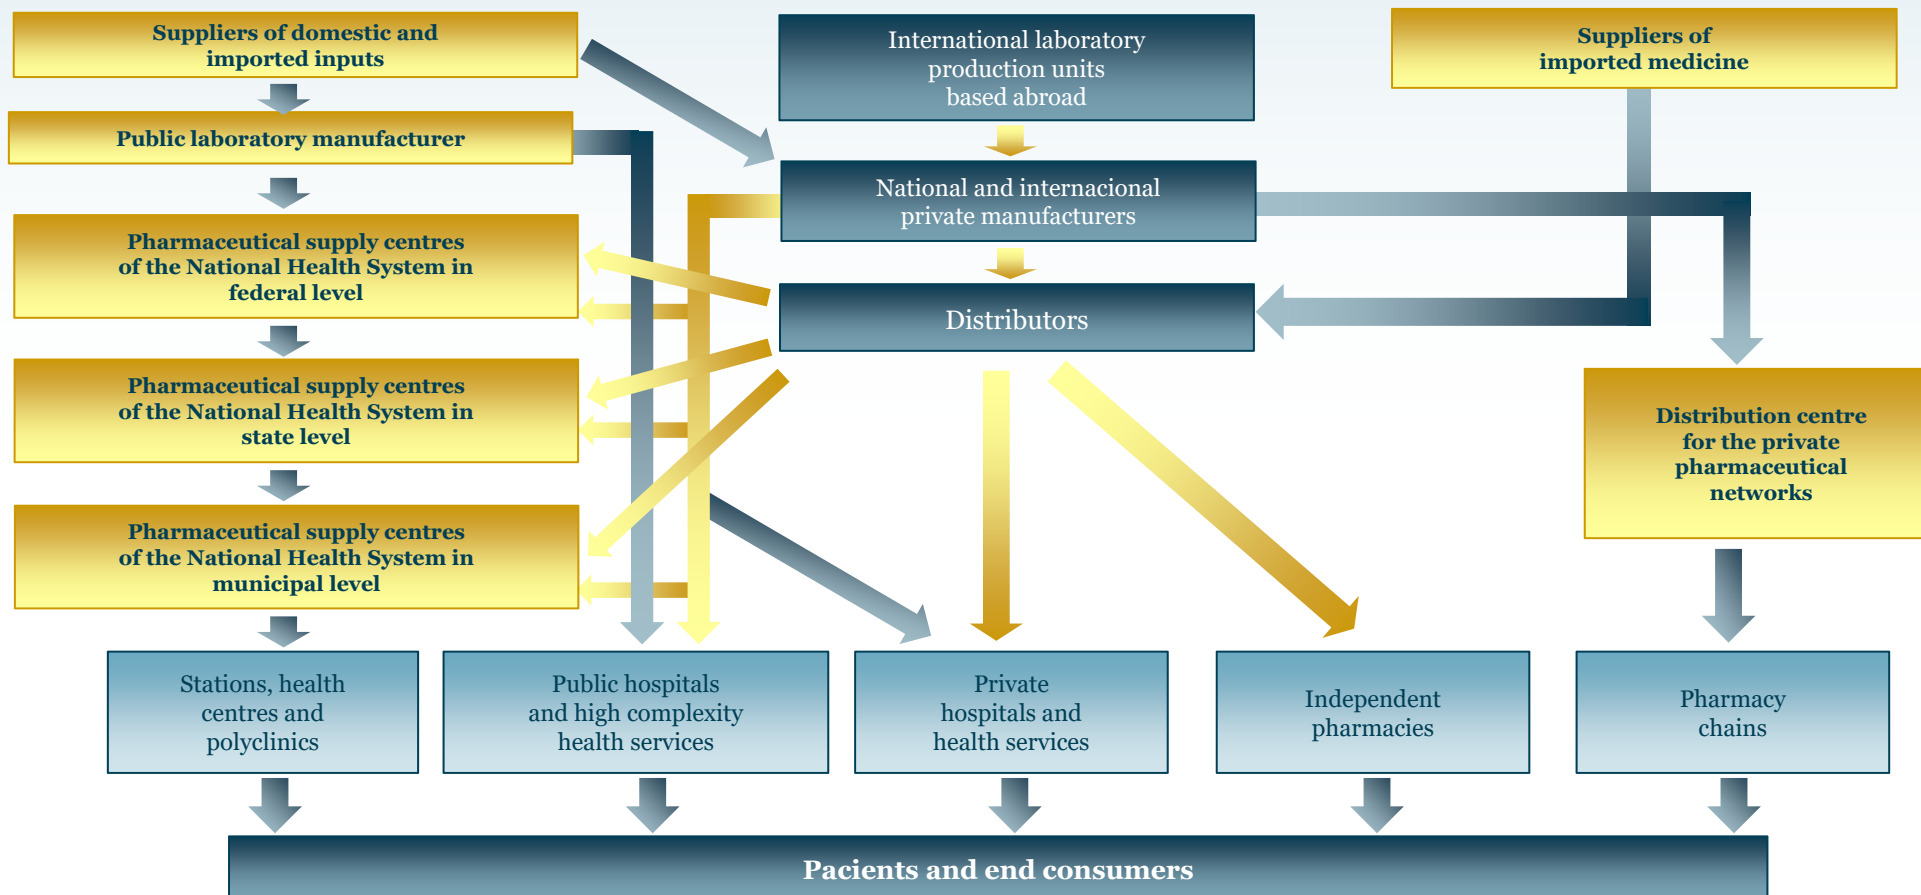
Suppliers of domestic and imported inputs

International laboratory production units based abroad

Suppliers of imported medicine

Public laboratory manufacturer

National and internacional private manufacturers

Pharmaceutical supply centres of the National Health System in federal level

Distributors

Pharmaceutical supply centres of the National Health System in state level

Distribution centre for the private pharmaceutical networks

Pharmaceutical supply centres of the National Health System in municipal level

Stations, health centres and polyclinics

Public hospitals and high complexity health services

Private hospitals and health services

Independent pharmacies

Pharmacy chains

Pacients and end consumers